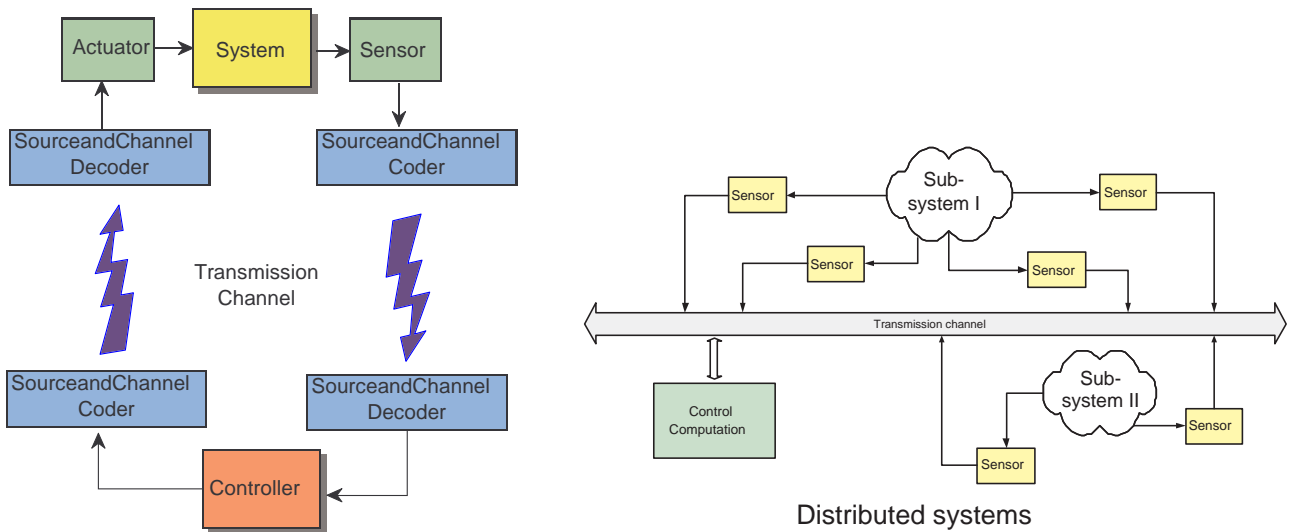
Actuator

System

Sensor

SourceandChannel Decoder

SourceandChannel Coder

Transmission Channel

SourceandChannel Coder

SourceandChannel Decoder

Controller

Sensor

Sub-system I

Sensor

Sensor

Sensor

Transmission channel

Control Computation

Sub-system II

Sensor

Sensor

Distributed systems